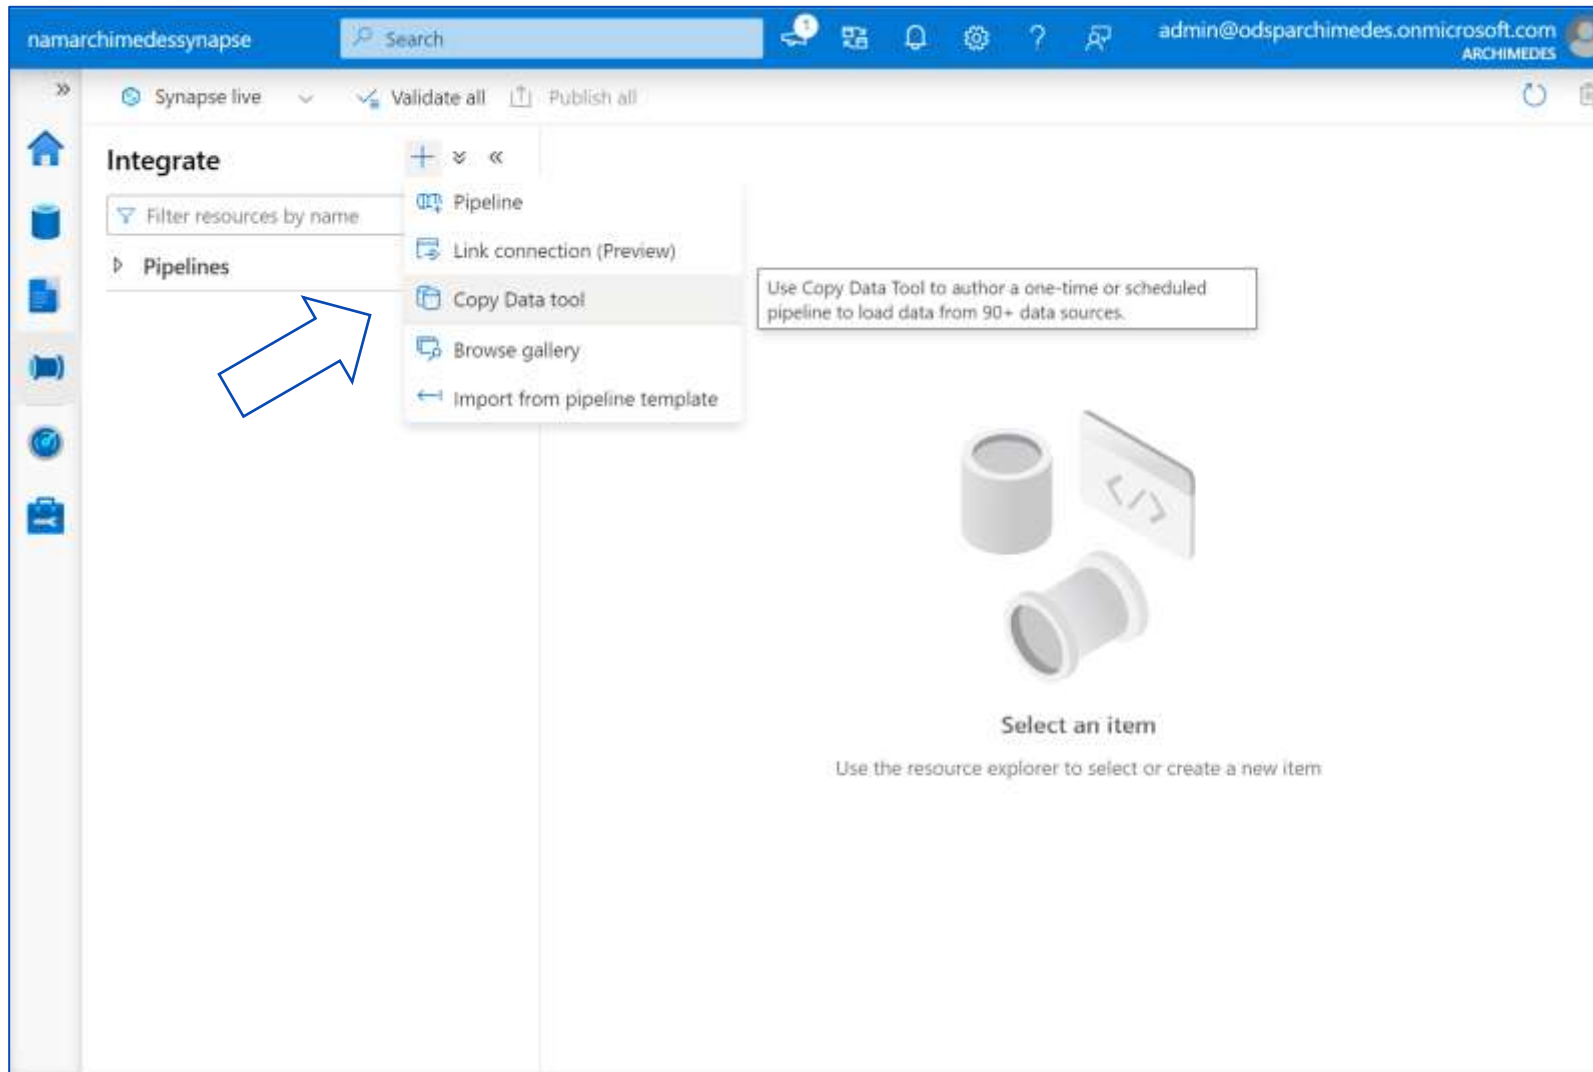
namarchimedessynapse

Search

1

admin@odsparchimedes.onmicrosoft.com
ARCHIMEDES

»

Synapse live

Validate all

Publish all

Integrate

Filter resources by name

Pipelines

Pipeline

Link connection (Preview)

Copy Data tool

Browse gallery

Import from pipeline template

Use Copy Data Tool to author a one-time or scheduled pipeline to load data from 90+ data sources.

Select an item

Use the resource explorer to select or create a new item